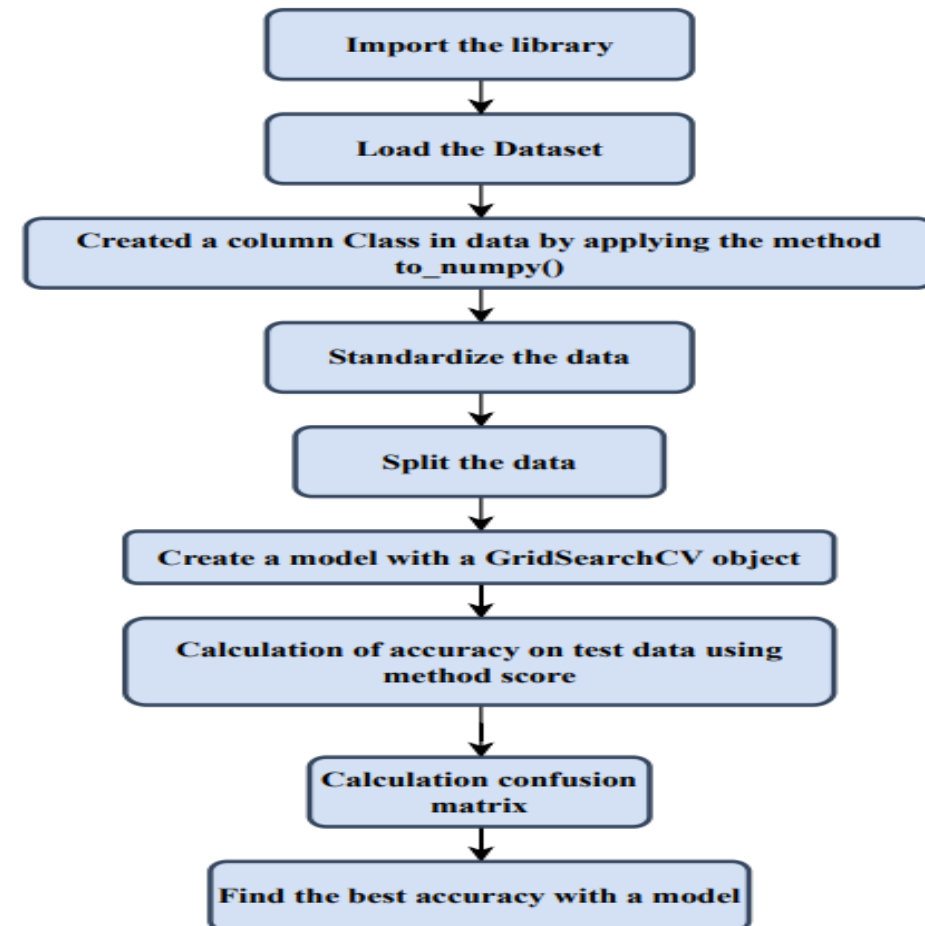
Import the library

Load the Dataset

Created a column Class in data by applying the method to_numpy()

Standardize the data

Split the data

Create a model with a GridSearchCV object

Calculation of accuracy on test data using method score

Calculation confusion matrix

Find the best accuracy with a model